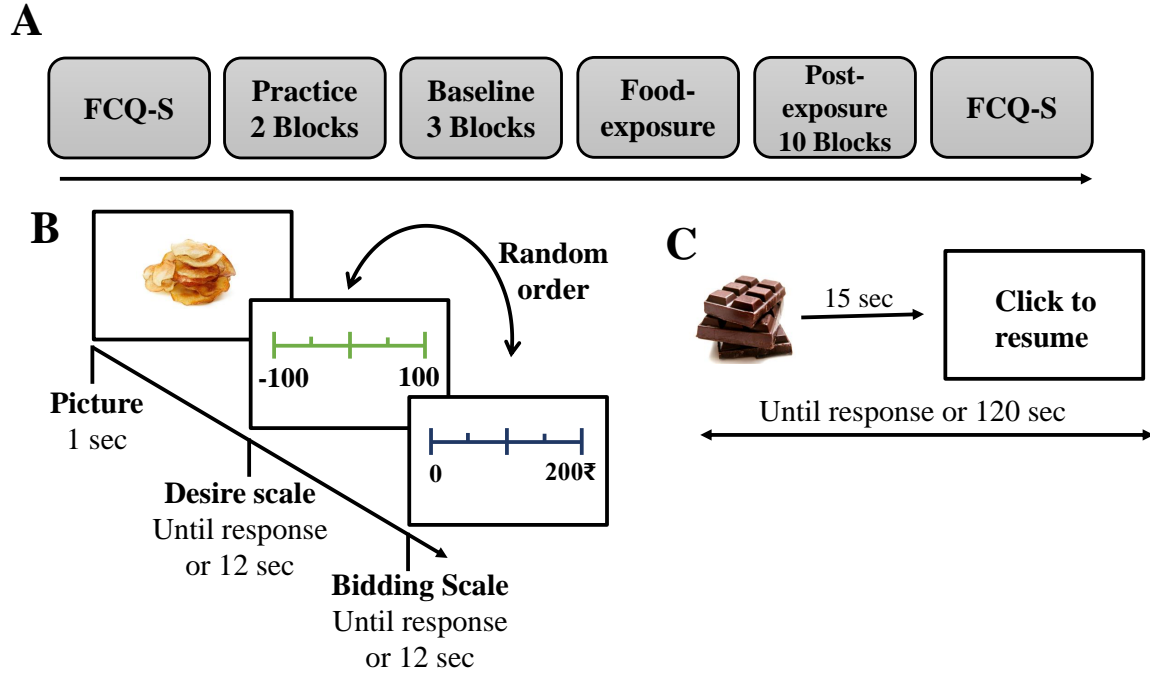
A

FCQ-S

Practice 2 Blocks

Baseline 3 Blocks

Food-exposure

Post-exposure 10 Blocks

FCQ-S

B

Random order

-100

100

0

200₹

Picture
1 sec

Desire scale
Until response or 12 sec

Bidding Scale
Until response or 12 sec

C

15 sec

Click to resume

Until response or 120 sec